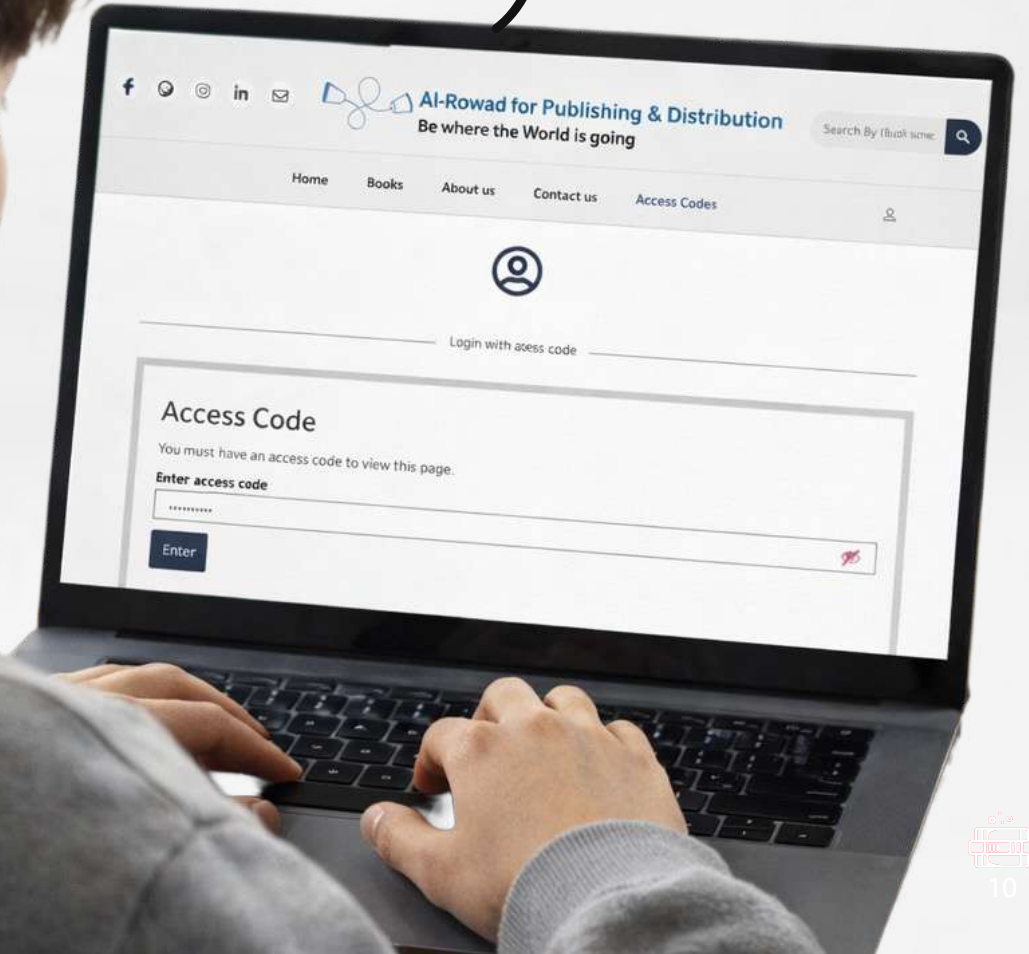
Al-Rowad for Publishing & Distribution
Be where the World is going

Search By (Book name

Home Books About us Contact us Access Codes

Login with acess code

Access Code

You must have an access code to view this page.

Enter access code

••••••••••

Enter

10